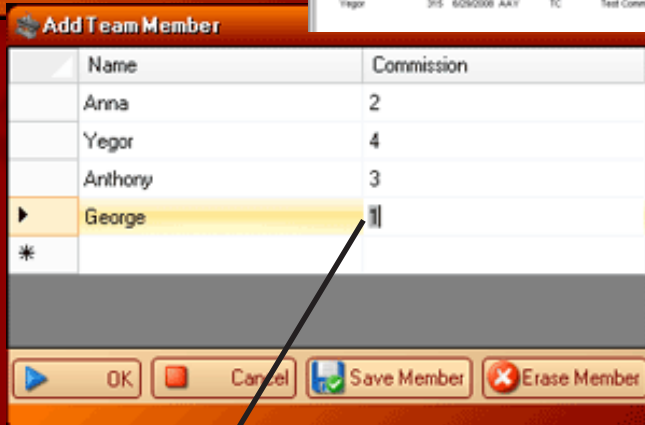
Add Team Member

Yegor 315 6/29/2008 AAY TC Test Comm

| | Name | Commission |
|---|---|---|
| | Anna | 2 |
| | Yegor | 4 |
| | Anthony | 3 |
| ▶ | George | 1 |
| * | | |

OK
Cancel
Save Member
Erase Member